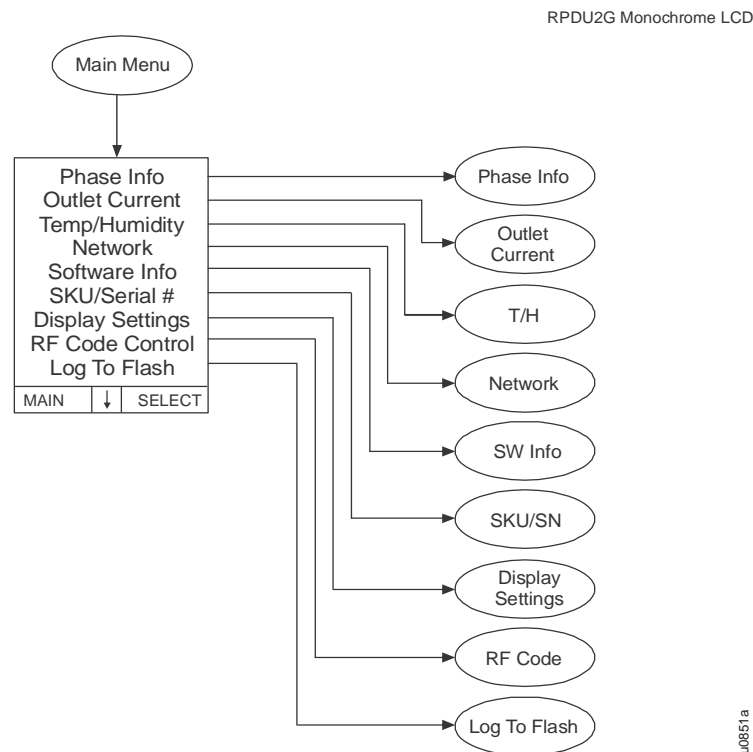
RPDU2G Monochrome LCD

Main Menu

Phase Info
Outlet Current
Temp/Humidity
Network
Software Info
SKU/Serial #
Display Settings
RF Code Control
Log To Flash

| MAIN | ↓ | SELECT |
|---|---|---|

Phase Info

Outlet Current

T/H

Network

SW Info

SKU/SN

Display Settings

RF Code

Log To Flash

ju0851a